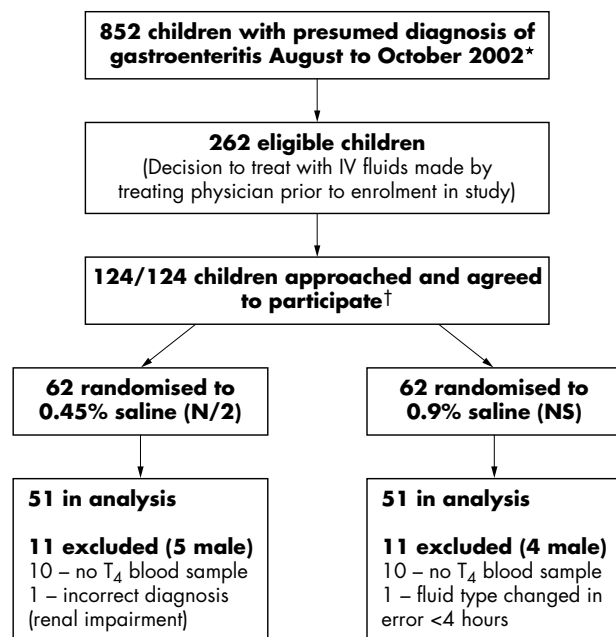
852 children with presumed diagnosis of gastroenteritis August to October 2002*

262 eligible children
(Decision to treat with IV fluids made by treating physician prior to enrolment in study)

124/124 children approached and agreed to participate†

62 randomised to 0.45% saline (N/2)

62 randomised to 0.9% saline (NS)

51 in analysis

11 excluded (5 male)
10 – no $T_4$ blood sample
1 – incorrect diagnosis (renal impairment)

51 in analysis

11 excluded (4 male)
10 – no $T_4$ blood sample
1 – fluid type changed in error <4 hours